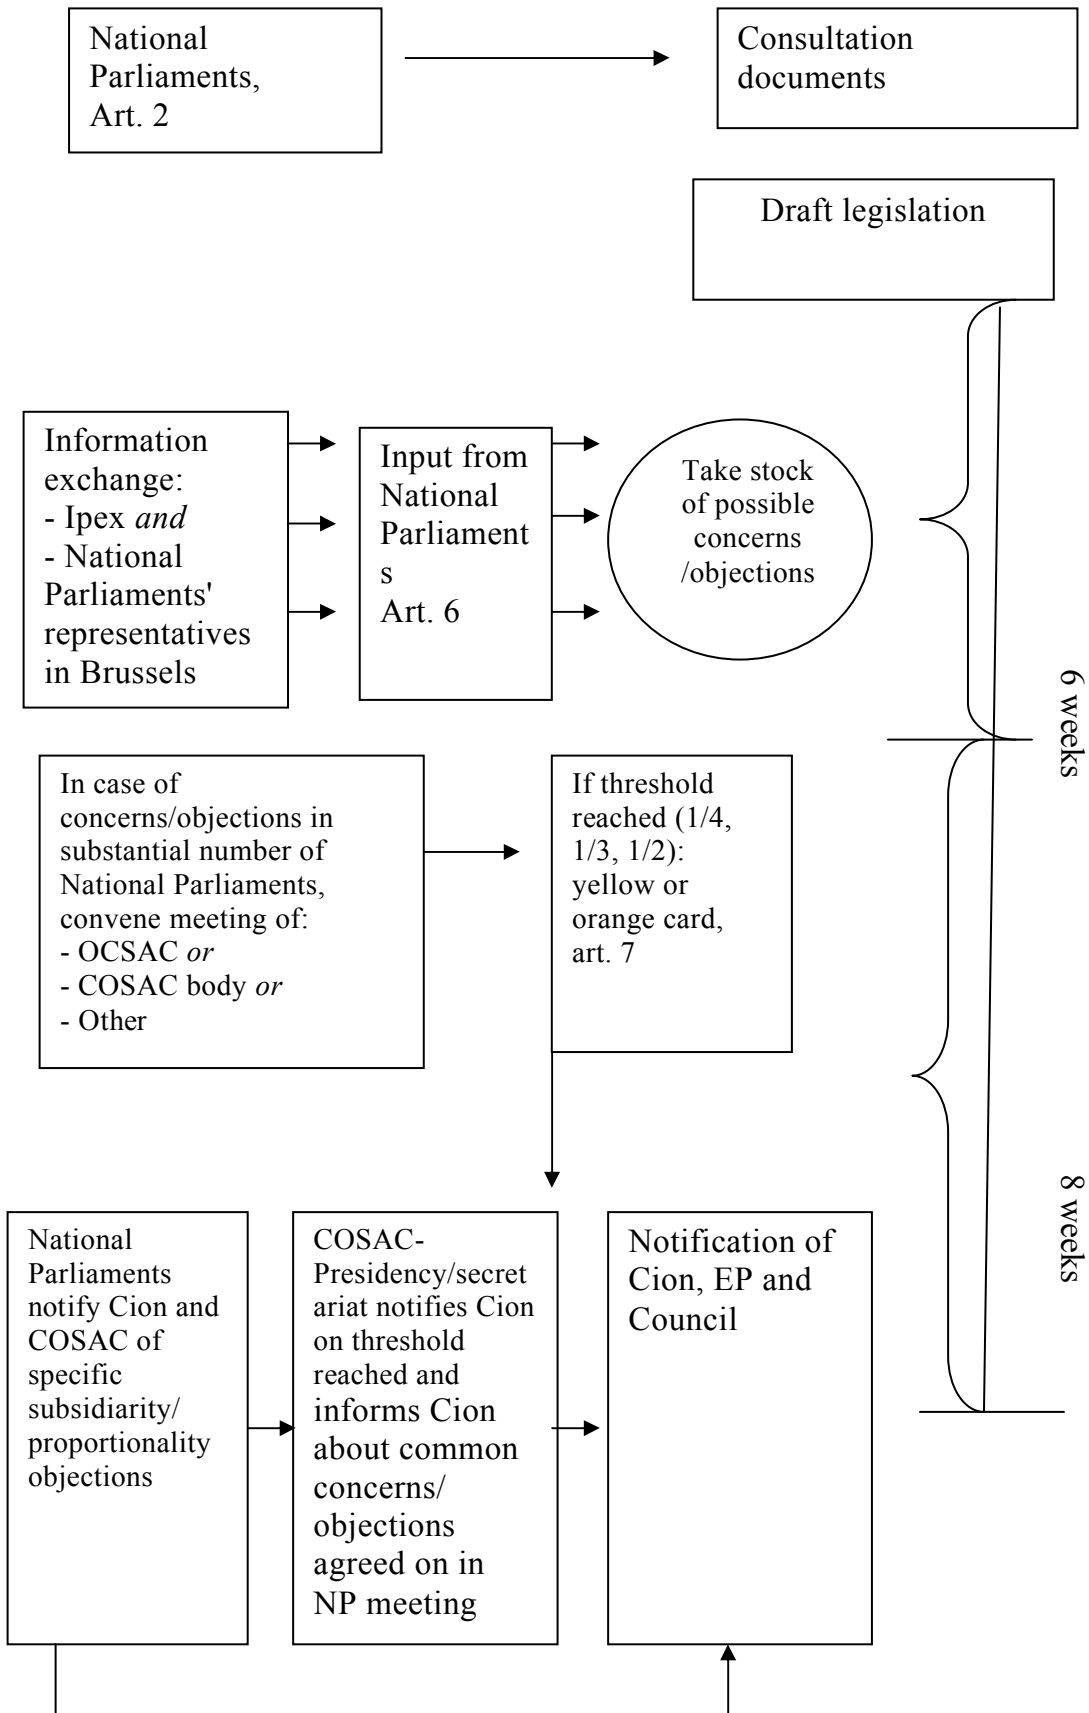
National Parliaments, Art. 2

Consultation documents

Draft legislation

Information exchange:
- Ipex *and*
- National Parliaments' representatives in Brussels

Input from National Parliaments Art. 6

Take stock of possible concerns /objections

6 weeks

In case of concerns/objections in substantial number of National Parliaments, convene meeting of:
- OCSAC *or*
- COSAC body *or*
- Other

If threshold reached (1/4, 1/3, 1/2): yellow or orange card, art. 7

8 weeks

National Parliaments notify Cion and COSAC of specific subsidiarity/ proportionality objections

COSAC-Presidency/secretariat notifies Cion on threshold reached and informs Cion about common concerns/ objections agreed on in NP meeting

Notification of Cion, EP and Council